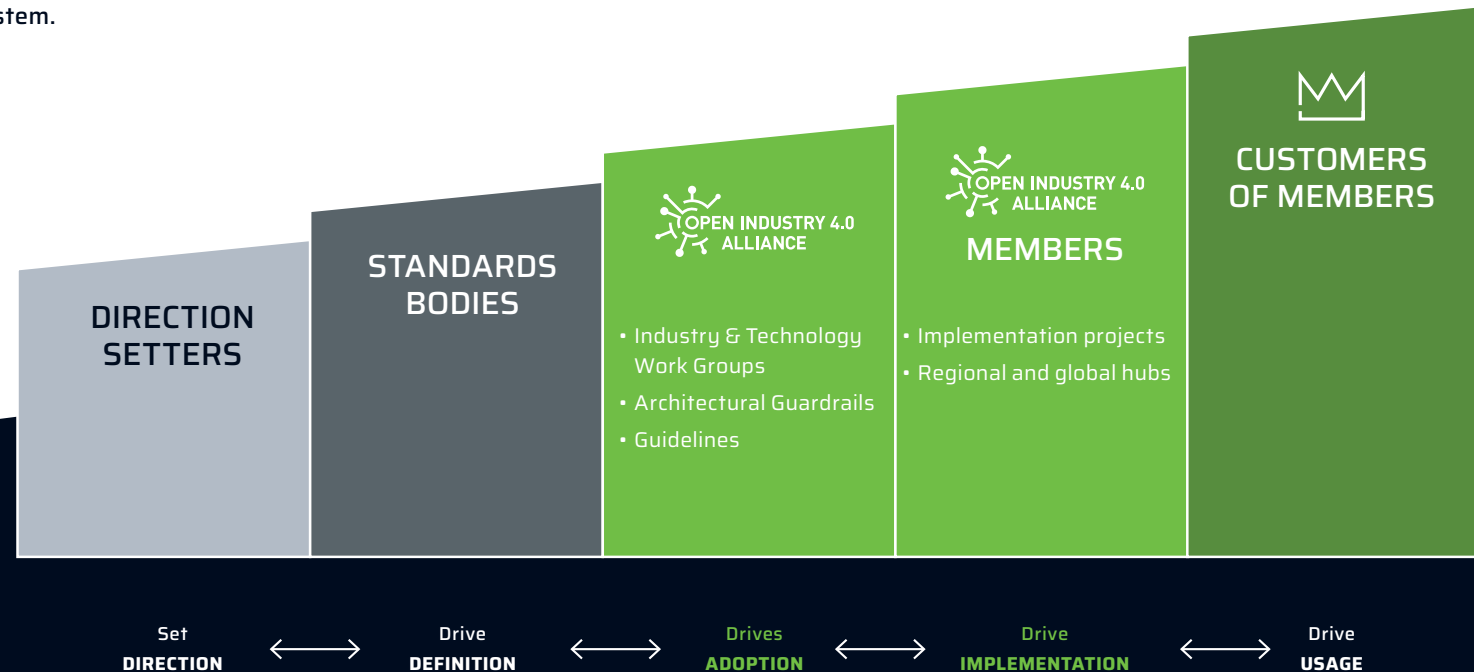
stem.

DIRECTION SETTERS

STANDARDS BODIES

OPEN INDUSTRY 4.0 ALLIANCE

• Industry & Technology Work Groups
• Architectural Guardrails
• Guidelines

OPEN INDUSTRY 4.0 ALLIANCE

MEMBERS

• Implementation projects
• Regional and global hubs

CUSTOMERS OF MEMBERS

Set DIRECTION

Drive DEFINITION

Drives ADOPTION

Drive IMPLEMENTATION

Drive USAGE